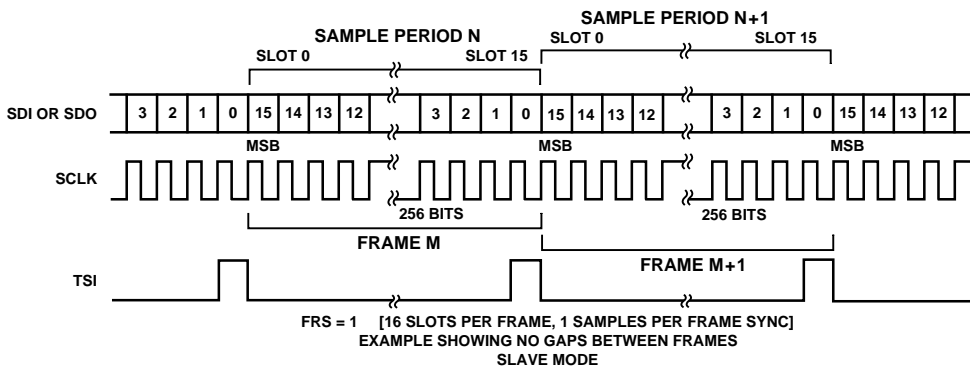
SAMPLE PERIOD N
SAMPLE PERIOD N+1
SLOT 0
SLOT 15
SLOT 0
SLOT 15

SDI OR SDO
3 2 1 0 15 14 13 12 3 2 1 0 15 14 13 12 3 2 1 0 15 14 13 12
MSB
MSB
MSB

SCLK
256 BITS
256 BITS

FRAME M
FRAME M+1

TSI

FRS = 1 [16 SLOTS PER FRAME, 1 SAMPLES PER FRAME SYNC]
EXAMPLE SHOWING NO GAPS BETWEEN FRAMES
SLAVE MODE